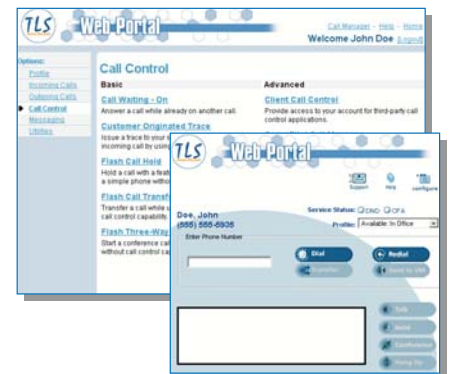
TLS Web Portal

Call Manager - Help - Home
Welcome John Doe (Logout)

Options:
Profile
Incoming Calls
Outgoing Calls
Call Control
Messaging
Utilities

Call Control

Basic

Call Waiting - On
Answer a call while already on another call.

Customer Originated Trace
Issue a trace to your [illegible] incoming call by using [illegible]

Flash Call Hold
Hold a call with a feat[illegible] a simple phone witho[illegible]

Flash Call Transf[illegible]
Transfer a call while u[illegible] call control capability.

Flash Three-Way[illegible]
Start a conference cal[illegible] without call control ca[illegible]

Advanced

Client Call Control
Provide access to your account for third-party call control applications.

TLS Web Portal

Support Help configure

Doe, John
(555) 555-5935

Service Status: DND CFA
Profile: Available: In Office

Enter Phone Number

Dial
Transfer
Redial
Send to VM

Talk
Send
Conference
Hang Up